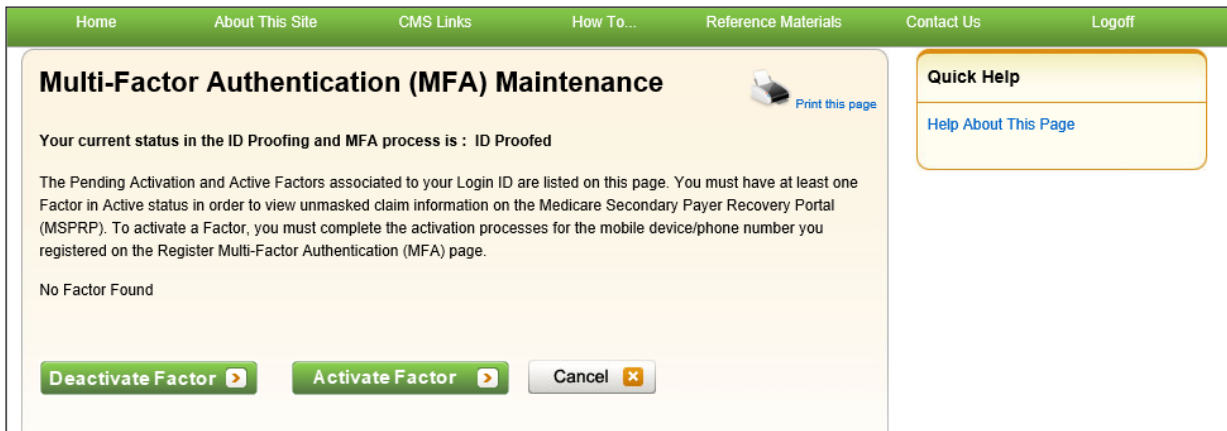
Home About This Site CMS Links How To... Reference Materials Contact Us Logoff

Multi-Factor Authentication (MFA) Maintenance

Print this page

Your current status in the ID Proofing and MFA process is : ID Proofed

The Pending Activation and Active Factors associated to your Login ID are listed on this page. You must have at least one Factor in Active status in order to view unmasked claim information on the Medicare Secondary Payer Recovery Portal (MSPRP). To activate a Factor, you must complete the activation processes for the mobile device/phone number you registered on the Register Multi-Factor Authentication (MFA) page.

No Factor Found

Deactivate Factor

Activate Factor

Cancel

Quick Help

Help About This Page